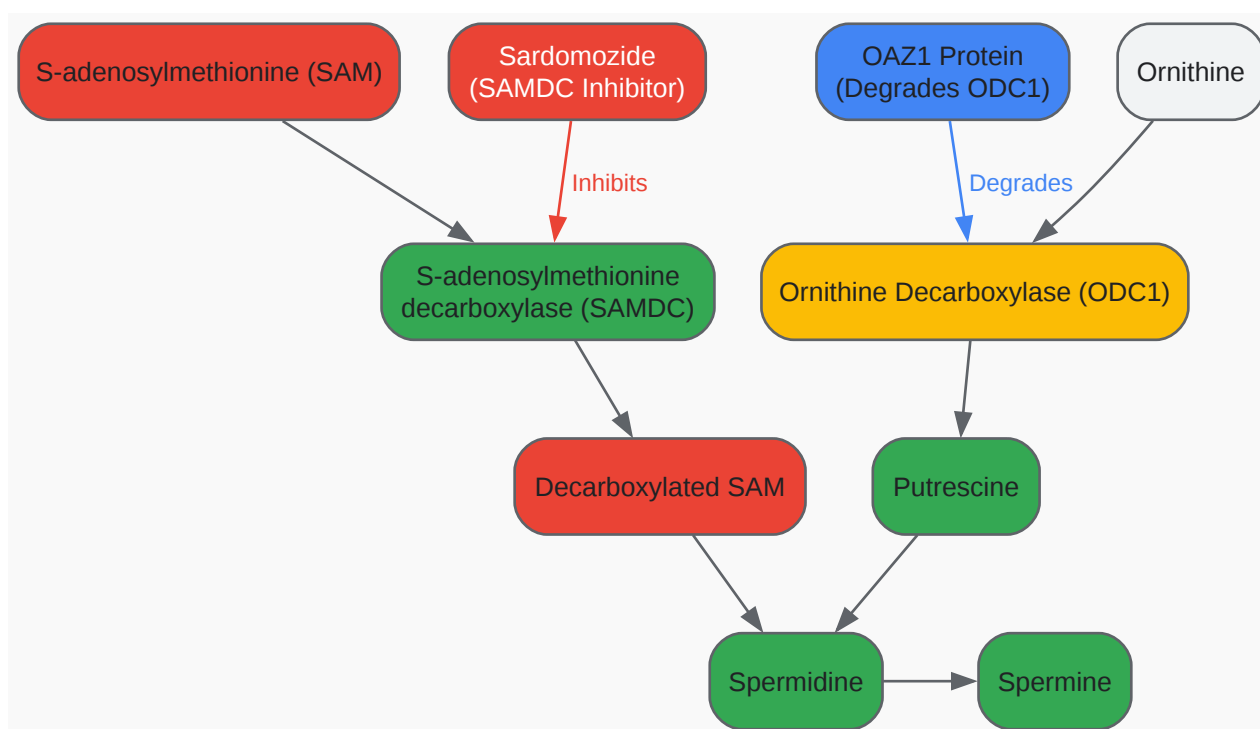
S-adenosylmethionine (SAM)

Sardomozide
(SAMDC Inhibitor)

OAZ1 Protein
(Degrades ODC1)

Ornithine

Inhibits

Degrades

S-adenosylmethionine
decarboxylase (SAMDC)

Ornithine Decarboxylase (ODC1)

Decarboxylated SAM

Putrescine

Spermidine

Spermine